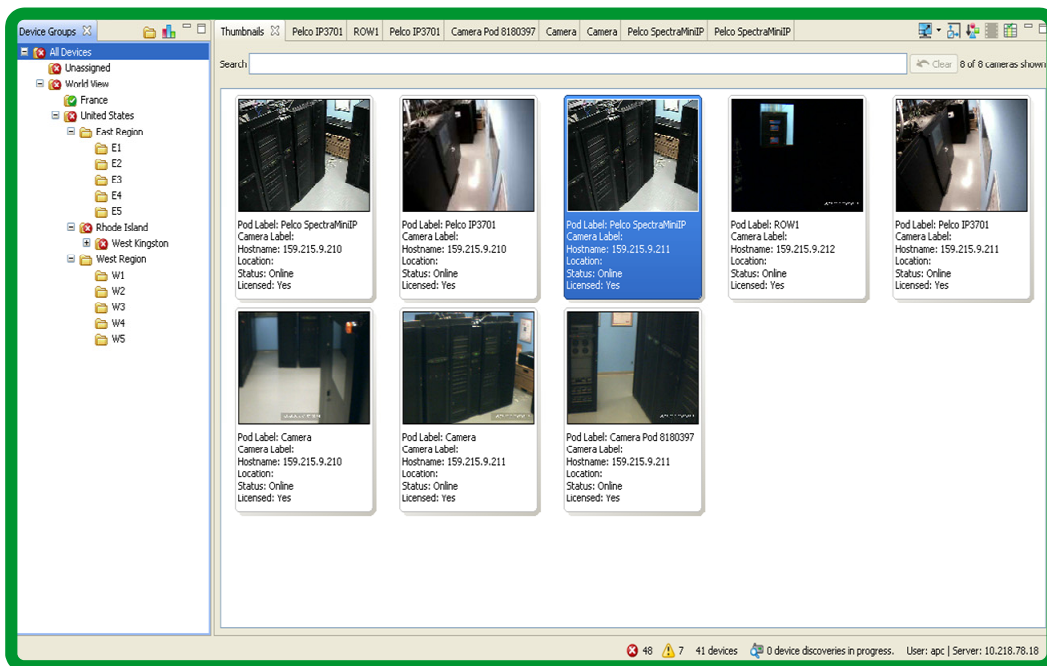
Device Groups

All Devices
Unassigned
World View
France
United States
East Region
E1
E2
E3
E4
E5
Rhode Island
West Kingston
West Region
W1
W2
W3
W4
W5

Thumbnails | Pelco IP3701 | ROW1 | Pelco IP3701 | Camera Pod 8180397 | Camera | Camera | Pelco SpectraMiniIP | Pelco SpectraMiniIP

Search

Clear 8 of 8 cameras shown

Pod Label: Pelco SpectraMiniIP
Camera Label:
Hostname: 159.215.9.210
Location:
Status: Online
Licensed: Yes

Pod Label: Pelco IP3701
Camera Label:
Hostname: 159.215.9.210
Location:
Status: Online
Licensed: Yes

Pod Label: Pelco SpectraMiniIP
Camera Label:
Hostname: 159.215.9.211
Location:
Status: Online
Licensed: Yes

Pod Label: ROW1
Camera Label:
Hostname: 159.215.9.212
Location:
Status: Online
Licensed: Yes

Pod Label: Pelco IP3701
Camera Label:
Hostname: 159.215.9.211
Location:
Status: Online
Licensed: Yes

Pod Label: Camera
Camera Label:
Hostname: 159.215.9.210
Location:
Status: Online
Licensed: Yes

Pod Label: Camera
Camera Label:
Hostname: 159.215.9.211
Location:
Status: Online
Licensed: Yes

Pod Label: Camera Pod 8180397
Camera Label:
Hostname: 159.215.9.211
Location:
Status: Online
Licensed: Yes

48 7 41 devices 0 device discoveries in progress. User: apc | Server: 10.218.78.18